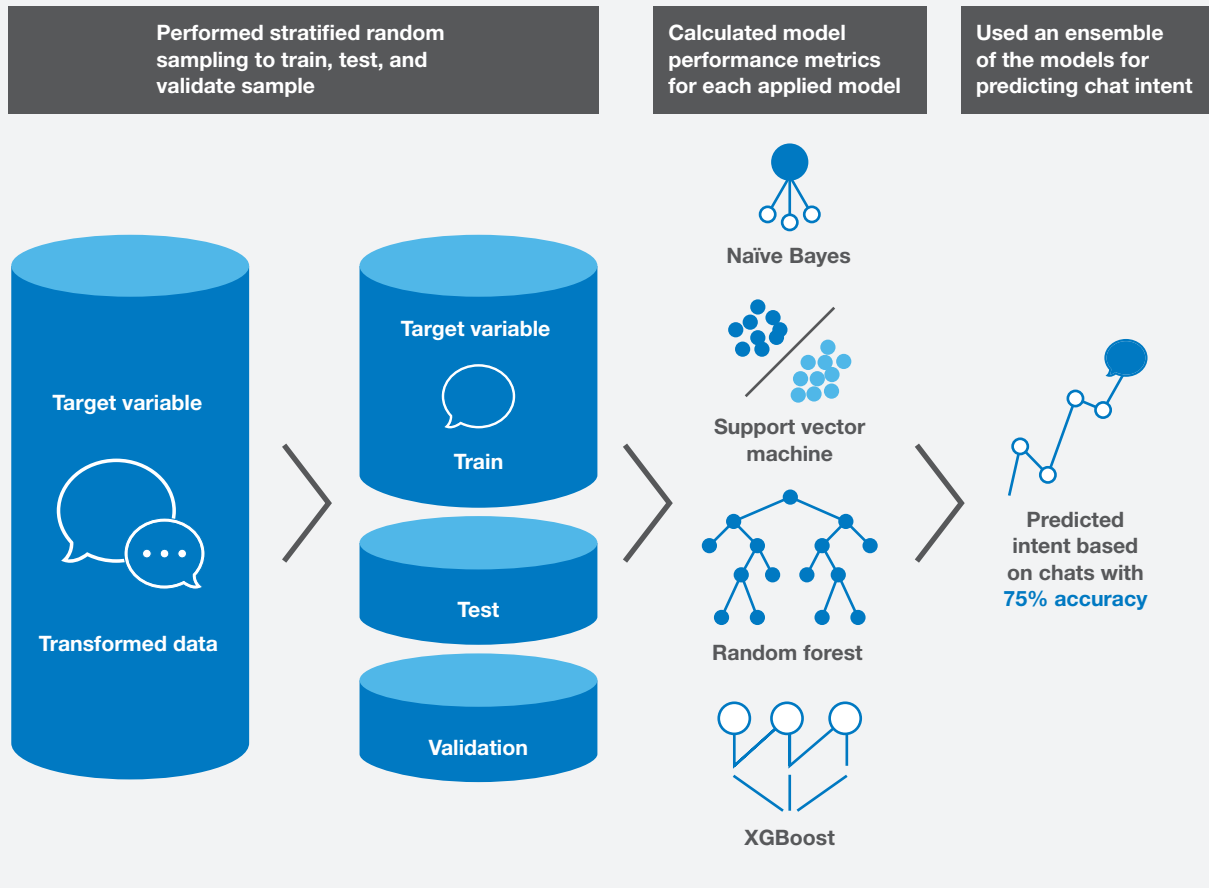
Performed stratified random sampling to train, test, and validate sample

Calculated model performance metrics for each applied model

Used an ensemble of the models for predicting chat intent

Target variable

Transformed data

Target variable

Train

Test

Validation

Naïve Bayes

Support vector machine

Random forest

XGBoost

Predicted intent based on chats with 75% accuracy